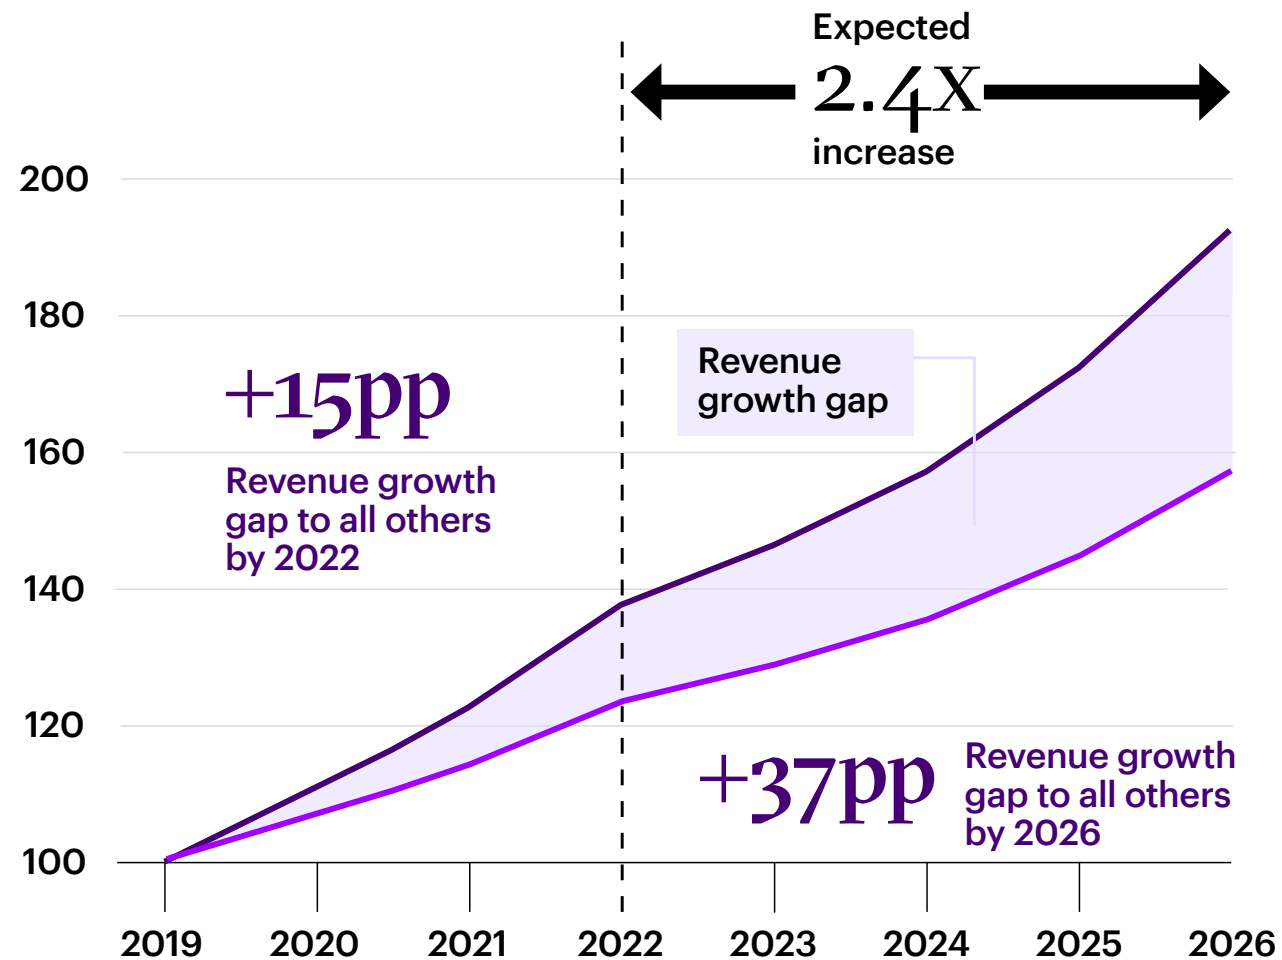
Expected
2.4X
increase

200
180
160
140
120
100

+15pp
Revenue growth gap to all others by 2022

Revenue growth gap

+37pp
Revenue growth gap to all others by 2026

2019
2020
2021
2022
2023
2024
2025
2026